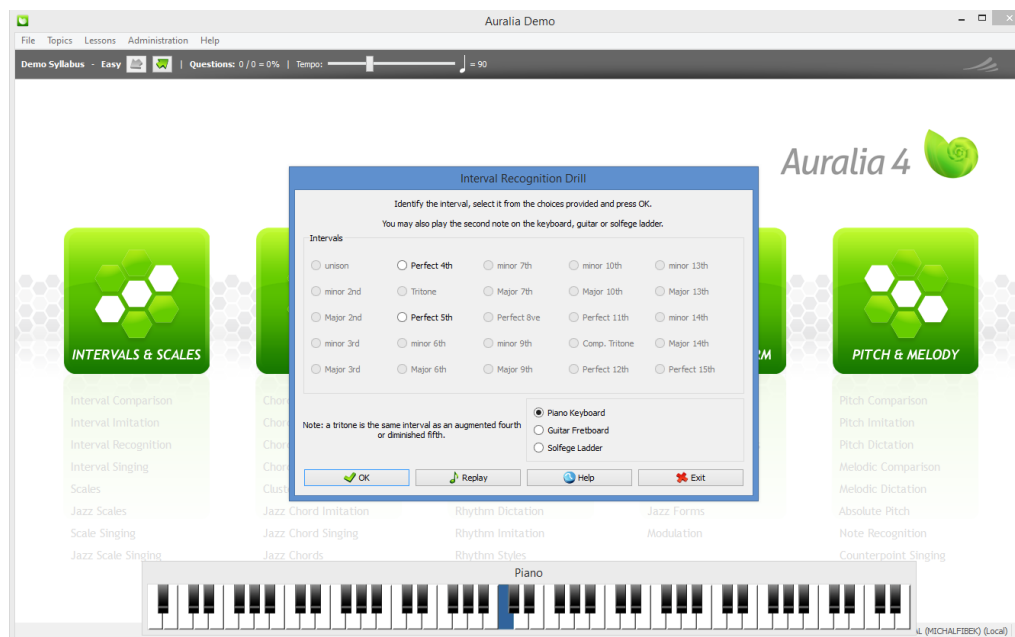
Auralia Demo

File Topics Lessons Administration Help

Demo Syllabus - Easy | Questions: 0 / 0 = 0% | Tempo: = 90

Auralia 4

INTERVALS & SCALES

Interval Comparison
Interval Imitation
Interval Recognition
Interval Singing
Scales
Jazz Scales
Scale Singing
Jazz Scale Singing

Chor
Chor
Chor
Chor
Clust
Jazz Chord Imitation
Jazz Chord Singing
Jazz Chords

Rhythm Dictation
Rhythm Imitation
Rhythm Styles

RM

Jazz Forms
Modulation

PITCH & MELODY

Pitch Comparison
Pitch Imitation
Pitch Dictation
Melodic Comparison
Melodic Dictation
Absolute Pitch
Note Recognition
Counterpoint Singing

Interval Recognition Drill

Identify the interval, select it from the choices provided and press OK.

You may also play the second note on the keyboard, guitar or solfege ladder.

Intervals

| unison | Perfect 4th | minor 7th | minor 10th | minor 13th |
|---|---|---|---|---|
| minor 2nd | Tritone | Major 7th | Major 10th | Major 13th |
| Major 2nd | Perfect 5th | Perfect 8ve | Perfect 11th | minor 14th |
| minor 3rd | minor 6th | minor 9th | Comp. Tritone | Major 14th |
| Major 3rd | Major 6th | Major 9th | Perfect 12th | Perfect 15th |

Note: a tritone is the same interval as an augmented fourth or diminished fifth.

Piano Keyboard
Guitar Fretboard
Solfege Ladder

OK Replay Help Exit

Piano

AL (MICHALFIBEK) (Local)